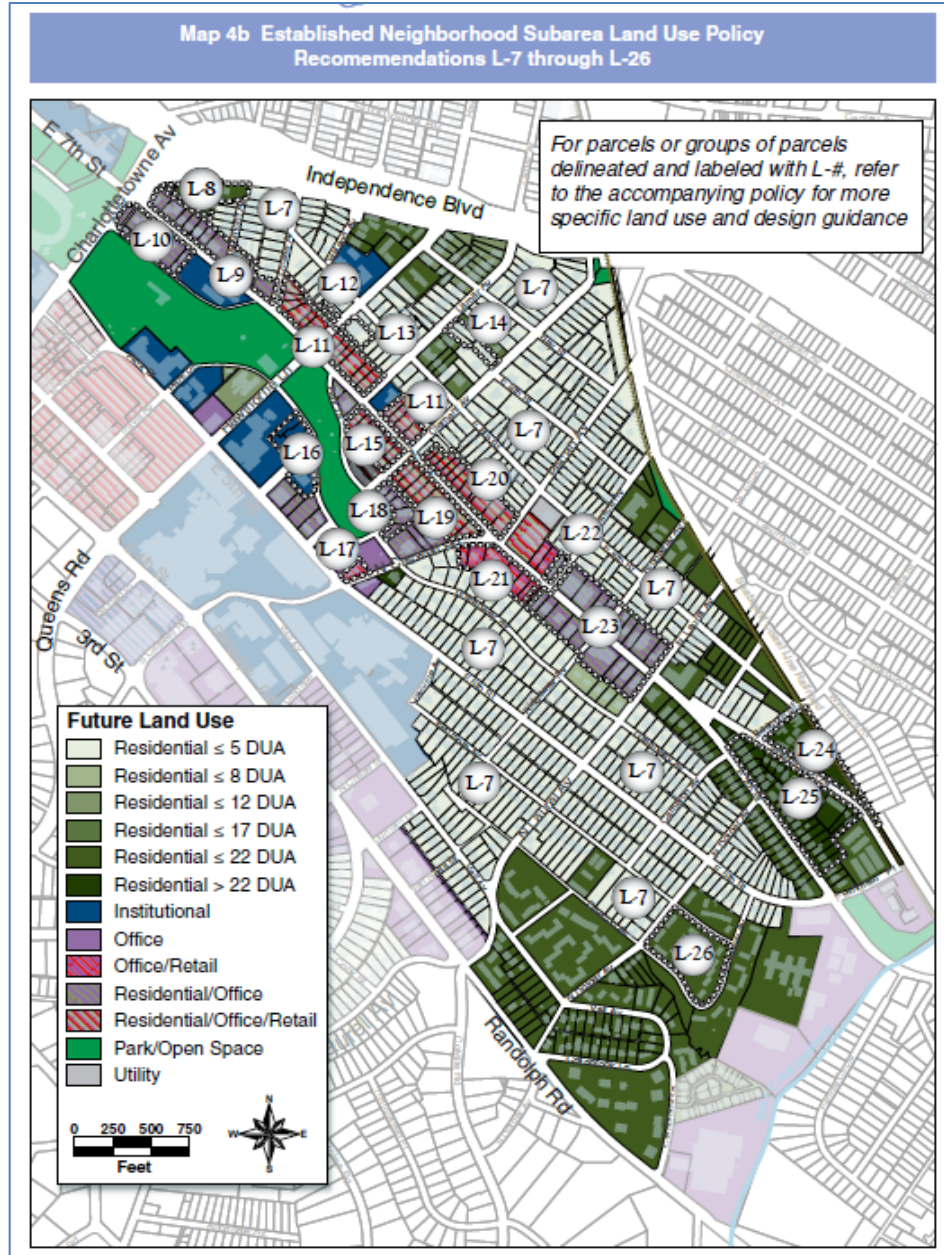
Map 4b Established Neighborhood Subarea Land Use Policy Recomemendations L-7 through L-26

For parcels or groups of parcels delineated and labeled with L-#, refer to the accompanying policy for more specific land use and design guidance

E 7th St
Charlottetowne Av
Independence Blvd
Queens Rd
3rd St
Randolph Rd

L-8
L-7
L-10
L-9
L-12
L-7
L-13
L-14
L-11
L-11
L-7
L-16
L-15
L-20
L-18
L-19
L-22
L-17
L-21
L-7
L-23
L-7
L-24
L-7
L-25
L-7
L-7
L-26

Future Land Use
Residential ≤ 5 DUA
Residential ≤ 8 DUA
Residential ≤ 12 DUA
Residential ≤ 17 DUA
Residential ≤ 22 DUA
Residential > 22 DUA
Institutional
Office
Office/Retail
Residential/Office
Residential/Office/Retail
Park/Open Space
Utility

0 250 500 750
Feet
N
W E
S